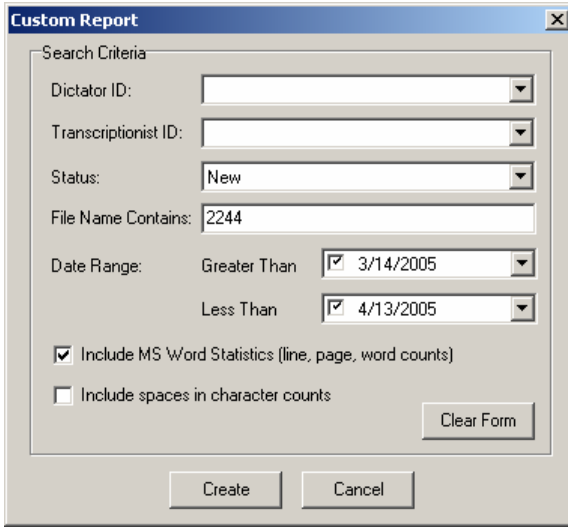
Custom Report
Search Criteria
Dictator ID:
Transcriptionist ID:
Status: New
File Name Contains: 2244
Date Range: Greater Than 3/14/2005
Less Than 4/13/2005
Include MS Word Statistics (line, page, word counts)
Include spaces in character counts
Clear Form
Create
Cancel